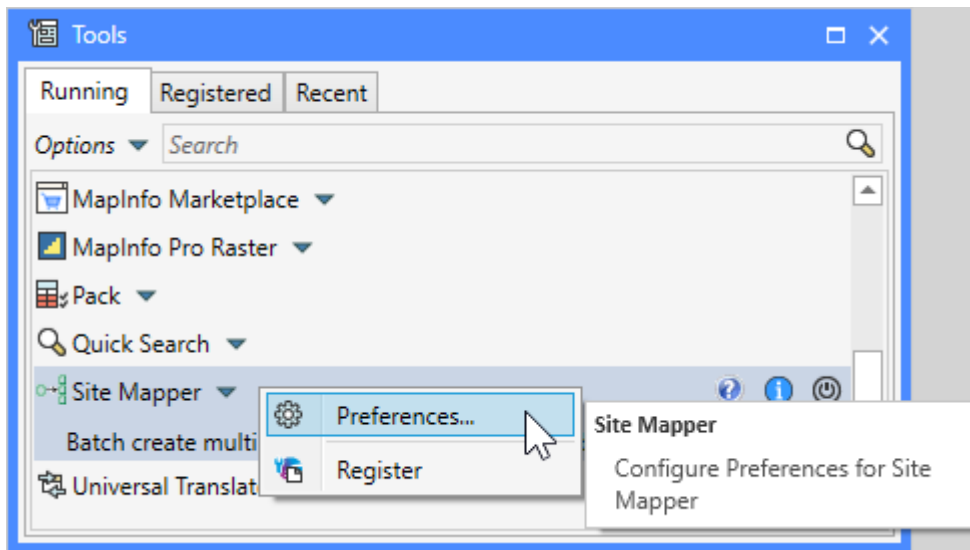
Tools

Running | Registered | Recent

Options Search

MapInfo Marketplace

MapInfo Pro Raster

Pack

Quick Search

Site Mapper

Batch create multi

Universal Translat

Preferences...

Register

Site Mapper

Configure Preferences for Site Mapper